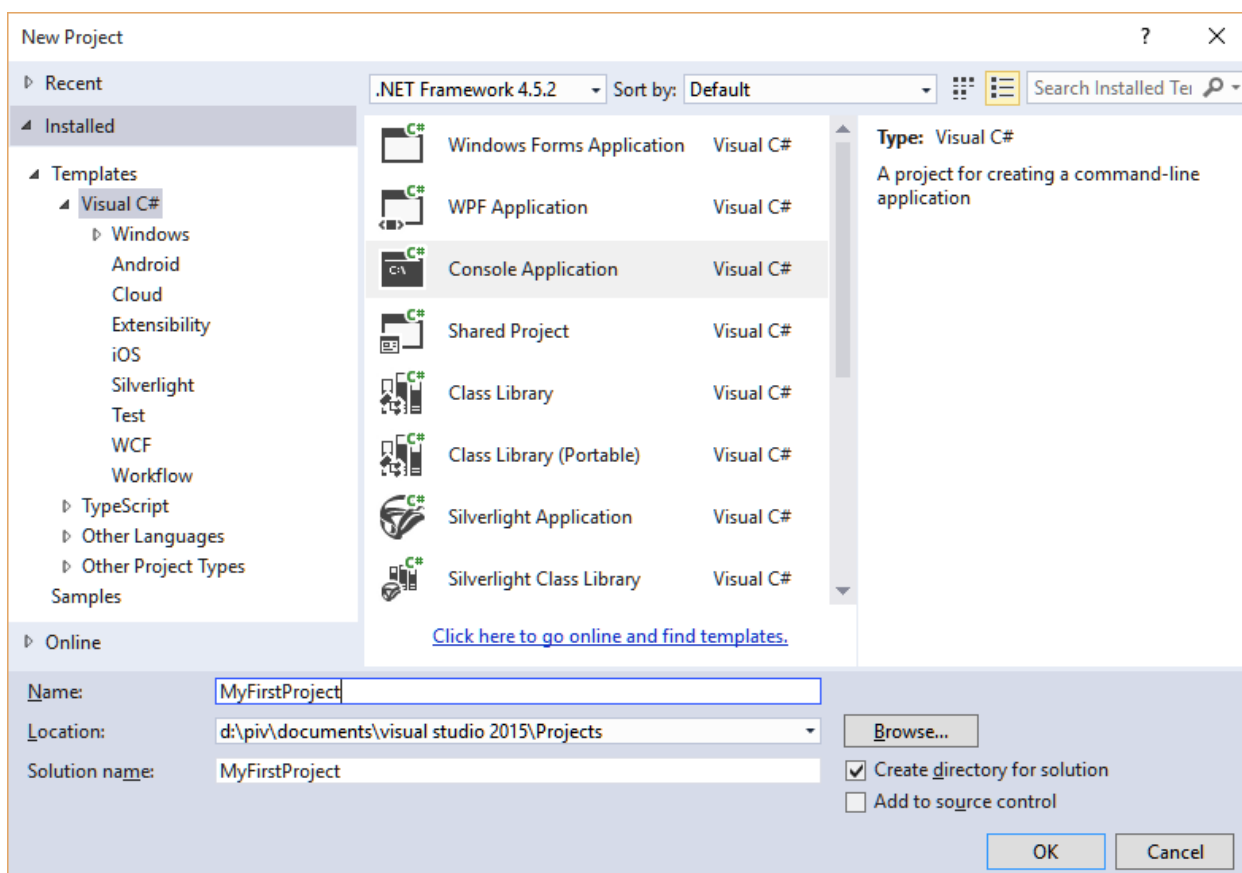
New Project

?

Recent

Installed

Templates
Visual C#
Windows
Android
Cloud
Extensibility
iOS
Silverlight
Test
WCF
Workflow
TypeScript
Other Languages
Other Project Types
Samples

Online

.NET Framework 4.5.2

Sort by: Default

Search Installed Ter

Windows Forms Application Visual C#

WPF Application Visual C#

Console Application Visual C#

Shared Project Visual C#

Class Library Visual C#

Class Library (Portable) Visual C#

Silverlight Application Visual C#

Silverlight Class Library Visual C#

Click here to go online and find templates.

Type: Visual C#

A project for creating a command-line application

Name: MyFirstProject

Location: d:\piv\documents\visual studio 2015\Projects

Browse...

Solution name: MyFirstProject

Create directory for solution

Add to source control

OK

Cancel